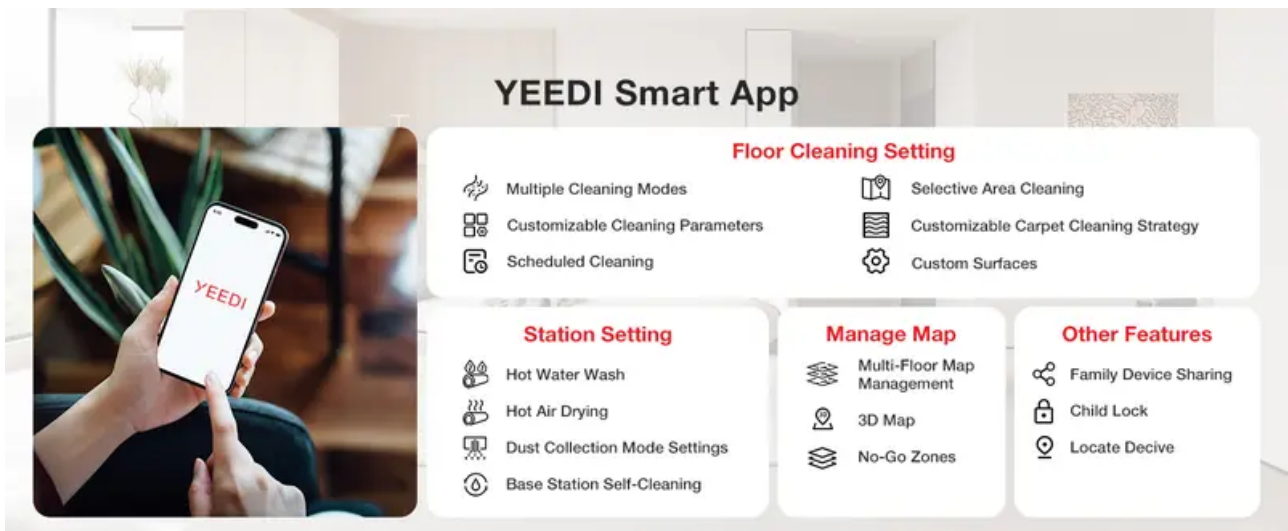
YEEDI Smart App

YEEDI

Floor Cleaning Setting

Multiple Cleaning Modes

Customizable Cleaning Parameters

Scheduled Cleaning

Selective Area Cleaning

Customizable Carpet Cleaning Strategy

Custom Surfaces

Station Setting

Hot Water Wash

Hot Air Drying

Dust Collection Mode Settings

Base Station Self-Cleaning

Manage Map

Multi-Floor Map Management

3D Map

No-Go Zones

Other Features

Family Device Sharing

Child Lock

Locate Decive